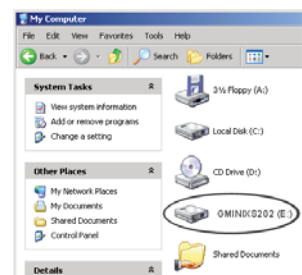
My Computer

File Edit View Favorites Tools Help

Back Search Folders

System Tasks

View system information

Add or remove programs

Change a setting

Other Places

My Network Places

My Documents

Shared Documents

Control Panel

Details

3½ Floppy (A:)

Local Disk (C:)

CD Drive (D:)

OMINXS202 (E:)

Shared Documents